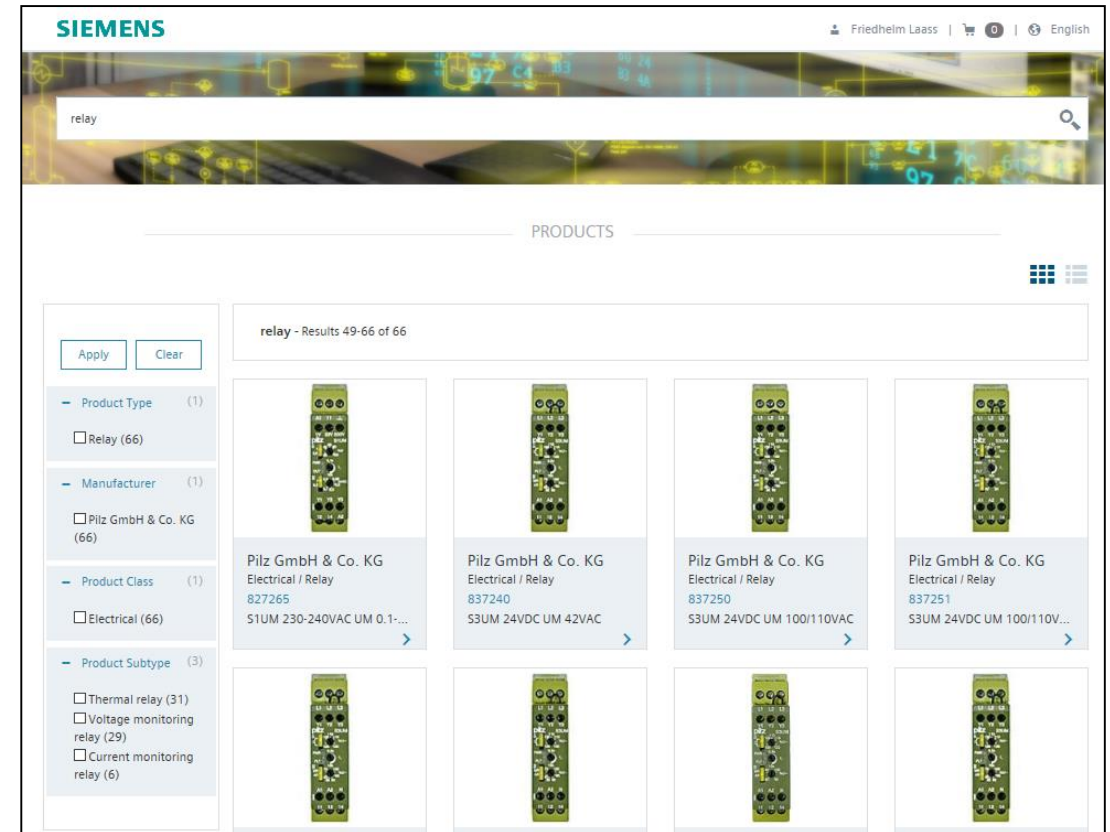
SIEMENS

Friedhelm Laass | 0 | English

relay

PRODUCTS

Apply Clear

− Product Type (1)
☐ Relay (66)

− Manufacturer (1)
☐ Pilz GmbH & Co. KG (66)

− Product Class (1)
☐ Electrical (66)

− Product Subtype (3)
☐ Thermal relay (31)
☐ Voltage monitoring relay (29)
☐ Current monitoring relay (6)

relay - Results 49-66 of 66

Pilz GmbH & Co. KG
Electrical / Relay
827265
S1UM 230-240VAC UM 0.1-...

Pilz GmbH & Co. KG
Electrical / Relay
837240
S3UM 24VDC UM 42VAC

Pilz GmbH & Co. KG
Electrical / Relay
837250
S3UM 24VDC UM 100/110VAC

Pilz GmbH & Co. KG
Electrical / Relay
837251
S3UM 24VDC UM 100/110V...